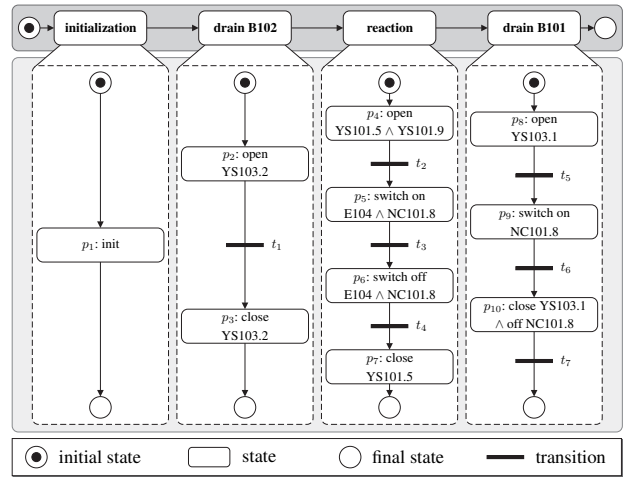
initialization

drain B102

reaction

drain B101

$p_1$: init

$p_2$: open YS103.2

$t_1$

$p_3$: close YS103.2

$p_4$: open YS101.5 $\wedge$ YS101.9

$t_2$

$p_5$: switch on E104 $\wedge$ NC101.8

$t_3$

$p_6$: switch off E104 $\wedge$ NC101.8

$t_4$

$p_7$: close YS101.5

$p_8$: open YS103.1

$t_5$

$p_9$: switch on NC101.8

$t_6$

$p_{10}$: close YS103.1 $\wedge$ off NC101.8

$t_7$

initial state

state

final state

transition